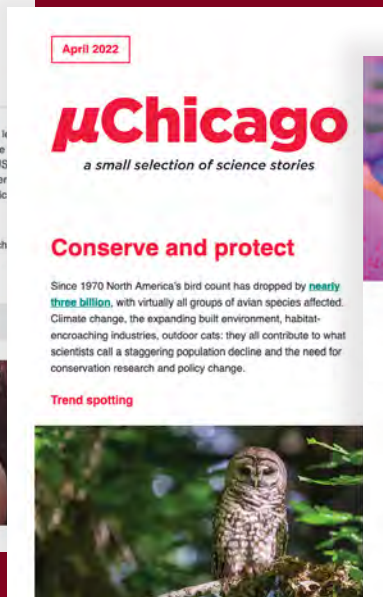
April 2022

µChicago

a small selection of science stories

Conserve and protect

Since 1970 North America's bird count has dropped by nearly three billion, with virtually all groups of avian species affected. Climate change, the expanding built environment, habitat-encroaching industries, outdoor cats: they all contribute to what scientists call a staggering population decline and the need for conservation research and policy change.

Trend spotting